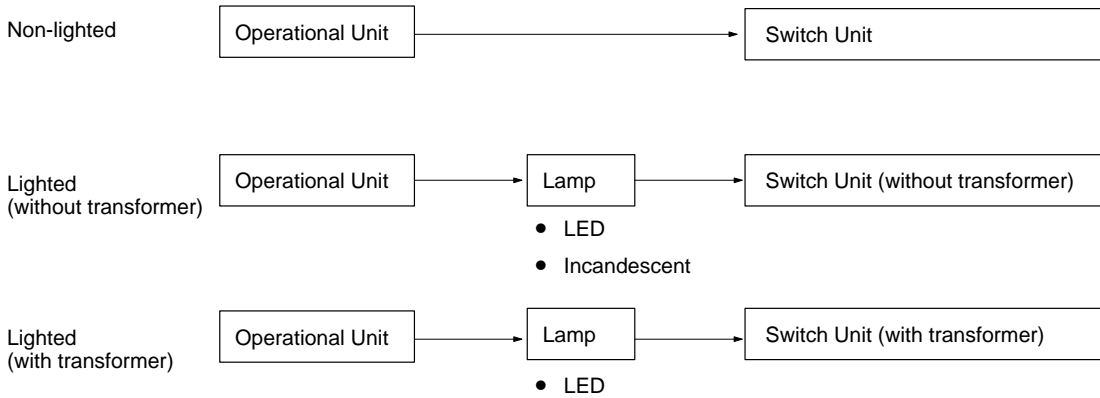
Non-lighted

Operational Unit

Switch Unit

Lighted
(without transformer)

Operational Unit

Lamp

Switch Unit (without transformer)

• LED

• Incandescent

Lighted
(with transformer)

Operational Unit

Lamp

Switch Unit (with transformer)

• LED